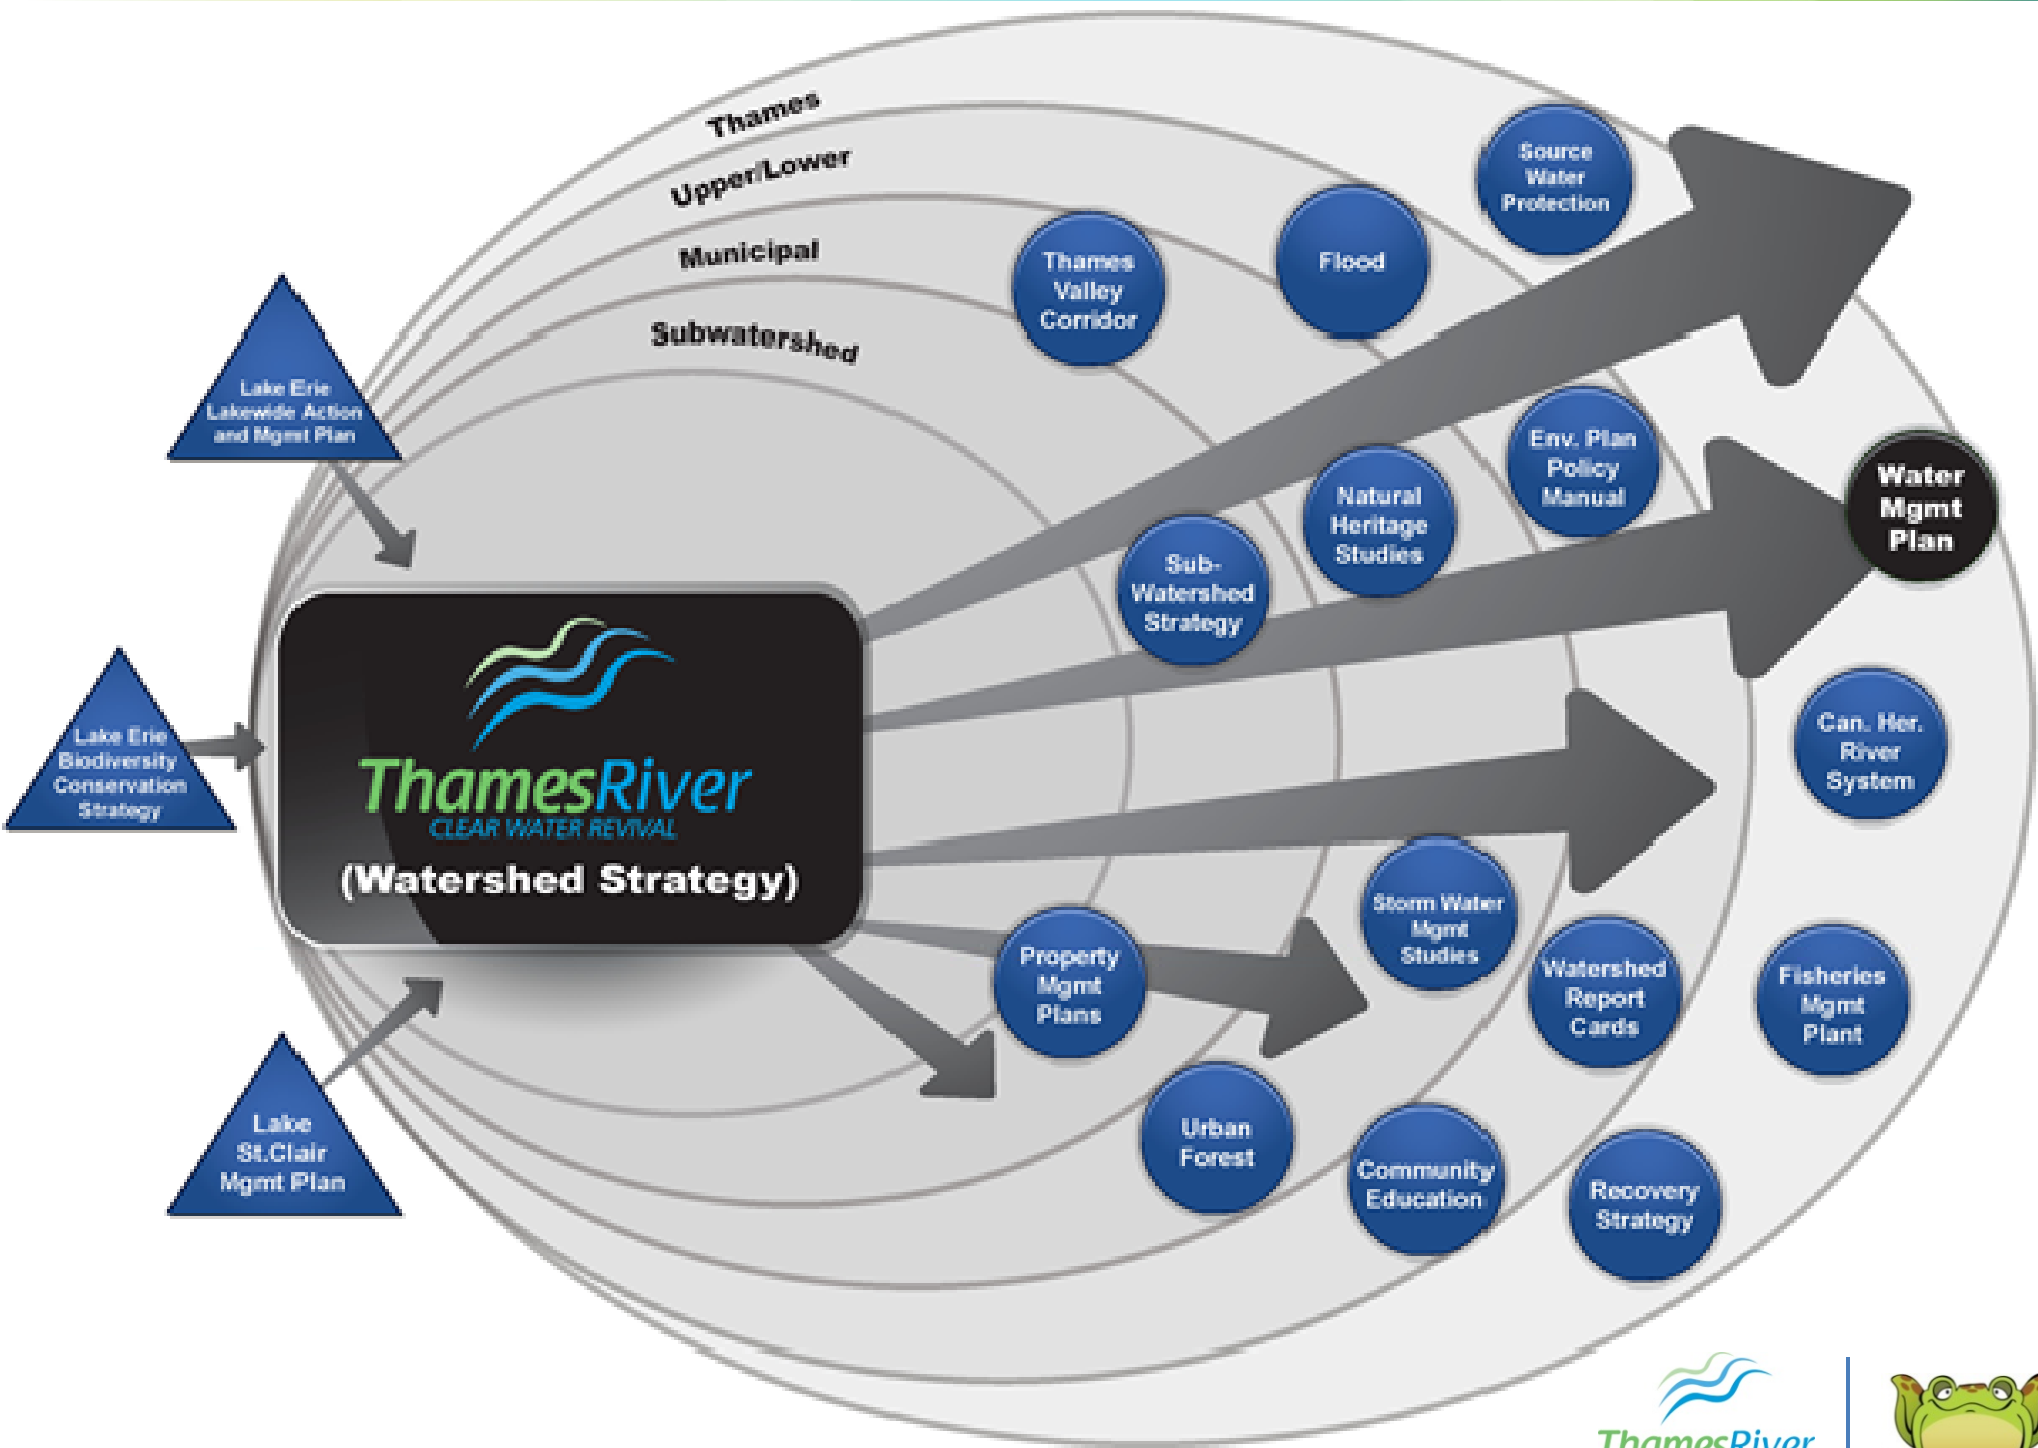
Thames

Upper/Lower

Municipal

Subwatershed

Lake Erie Lakewide Action and Mgmt Plan

Lake Erie Biodiversity Conservation Strategy

Lake St.Clair Mgmt Plan

ThamesRiver
CLEAR WATER REVIVAL
(Watershed Strategy)

Thames Valley Corridor

Flood

Source Water Protection

Sub-Watershed Strategy

Natural Heritage Studies

Env. Plan Policy Manual

Water Mgmt Plan

Can. Her. River System

Property Mgmt Plans

Storm Water Mgmt Studies

Watershed Report Cards

Fisheries Mgmt Plant

Urban Forest

Community Education

Recovery Strategy

ThamesRiver